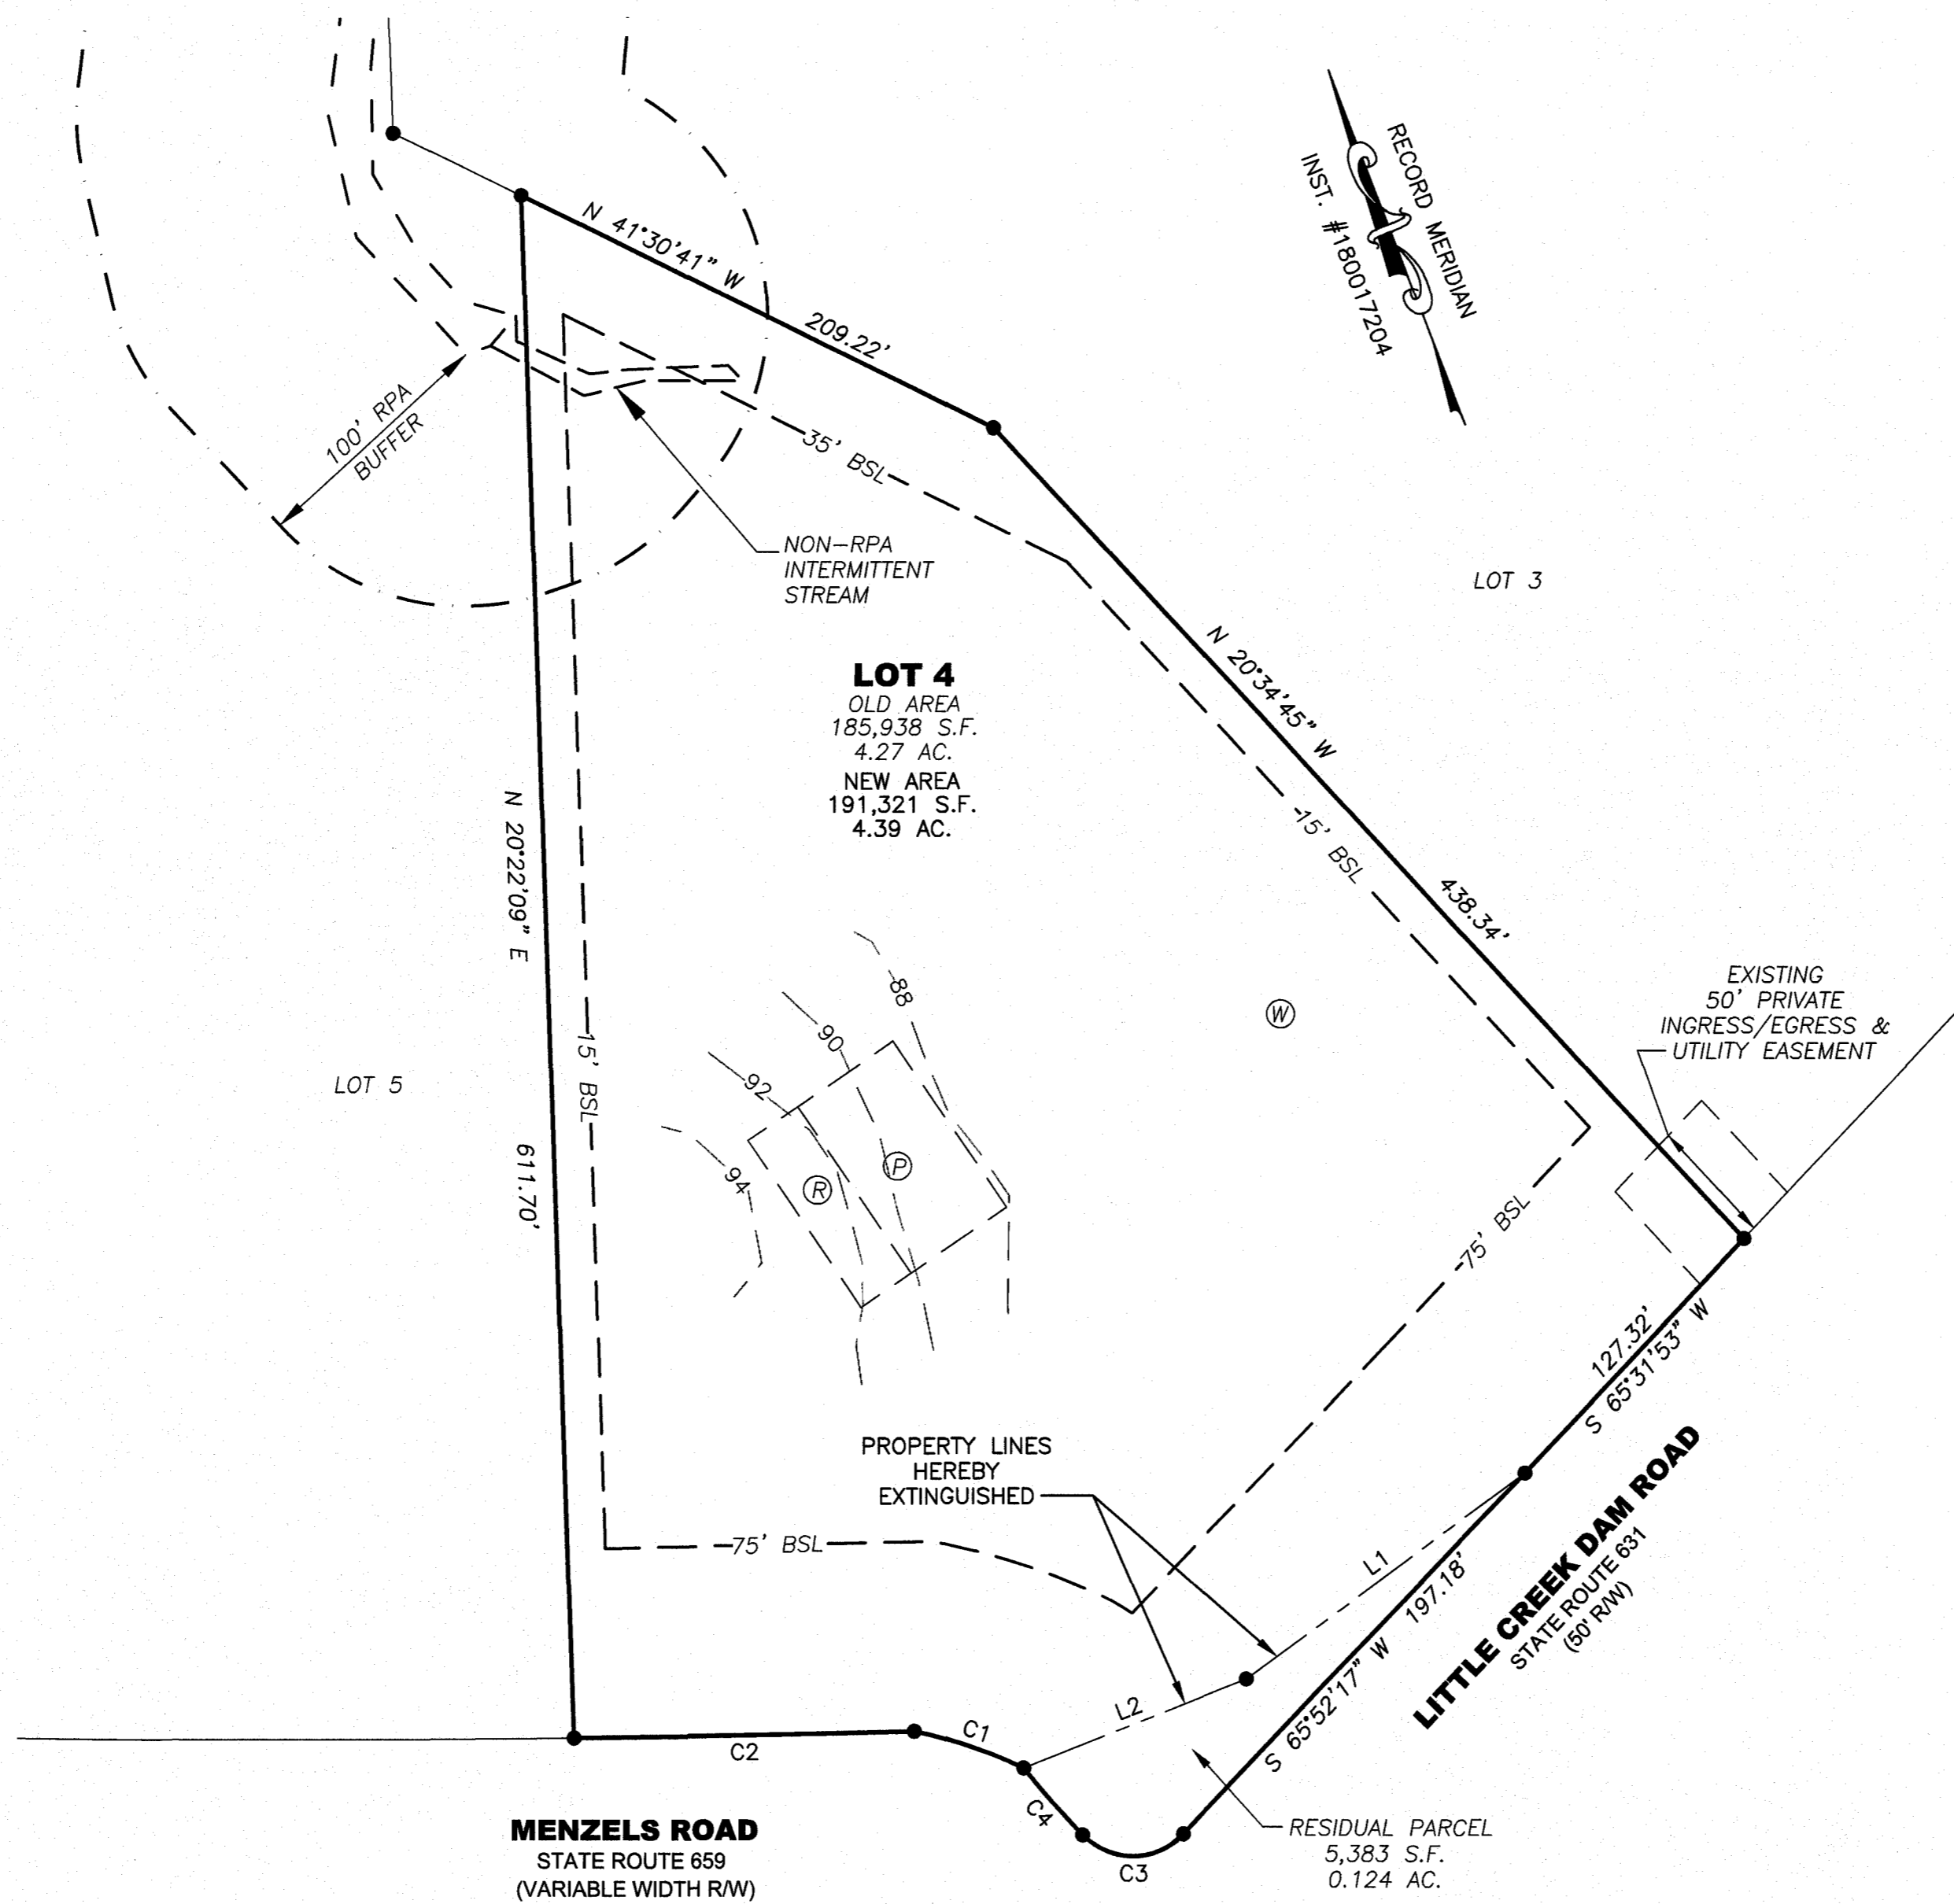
RECORD MERIDIAN
INST. #180017204

N 41°30'41" W
209.22'

100' RPA
BUFFER

35' BSL

NON–RPA
INTERMITTENT
STREAM

LOT 3

LOT 4
OLD AREA
185,938 S.F.
4.27 AC.
NEW AREA
191,321 S.F.
4.39 AC.

N 20°34'45" W

15' BSL

438.34'

N 20°22'09" E

88
90
92
94

15' BSL

W

EXISTING
50' PRIVATE
INGRESS/EGRESS &
UTILITY EASEMENT

LOT 5

R
P

611.70'

75' BSL

127.32'
S 65°31'53" W

PROPERTY LINES
HEREBY
EXTINGUISHED

75' BSL

L1

197.18'

LITTLE CREEK DAM ROAD
STATE ROUTE 631
(50' R/W)

L2

S 65°52'17" W

C1
C2
C4
C3

MENZELS ROAD
STATE ROUTE 659
(VARIABLE WIDTH R/W)

RESIDUAL PARCEL
5,383 S.F.
0.124 AC.